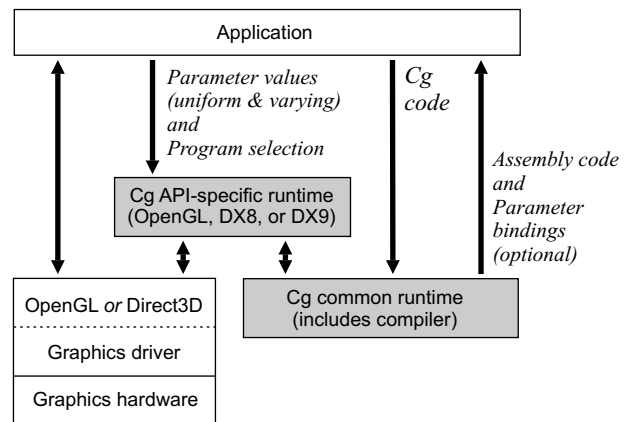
Application

Parameter values (uniform & varying) and Program selection

Cg code

Assembly code and Parameter bindings (optional)

Cg API-specific runtime (OpenGL, DX8, or DX9)

OpenGL *or* Direct3D

Graphics driver

Graphics hardware

Cg common runtime (includes compiler)